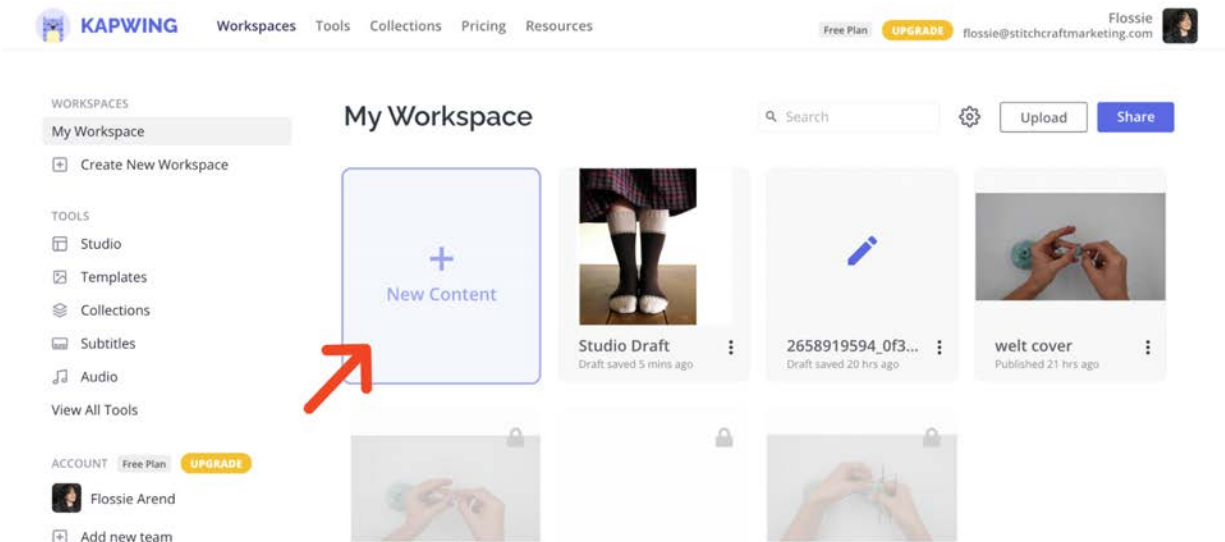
KAPWING Workspaces Tools Collections Pricing Resources

Free Plan UPGRADE Flossie flossie@stitchcraftmarketing.com

WORKSPACES
My Workspace
Create New Workspace

TOOLS
Studio
Templates
Collections
Subtitles
Audio
View All Tools

ACCOUNT Free Plan UPGRADE
Flossie Arend
Add new team

My Workspace

Search

Upload

Share

New Content

Studio Draft
Draft saved 5 mins ago

2658919594_0f3...
Draft saved 20 hrs ago

welt cover
Published 21 hrs ago